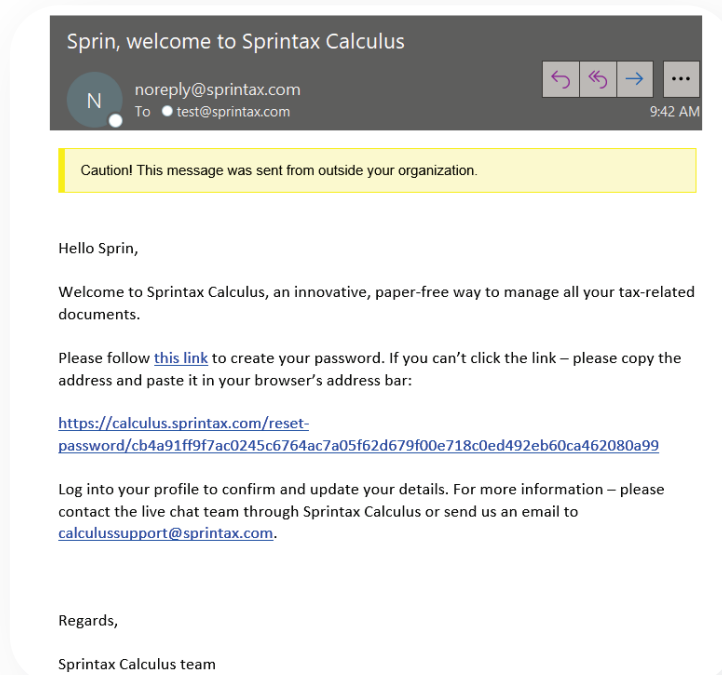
Sprin, welcome to Sprintax Calculus

N noreply@sprintax.com
To test@sprintax.com

9:42 AM

Caution! This message was sent from outside your organization.

Hello Sprin,

Welcome to Sprintax Calculus, an innovative, paper-free way to manage all your tax-related documents.

Please follow this link to create your password. If you can't click the link – please copy the address and paste it in your browser's address bar:

https://calculus.sprintax.com/reset-password/cb4a91ff9f7ac0245c6764ac7a05f62d679f00e718c0ed492eb60ca462080a99

Log into your profile to confirm and update your details. For more information – please contact the live chat team through Sprintax Calculus or send us an email to calculussupport@sprintax.com.

Regards,

Sprintax Calculus team